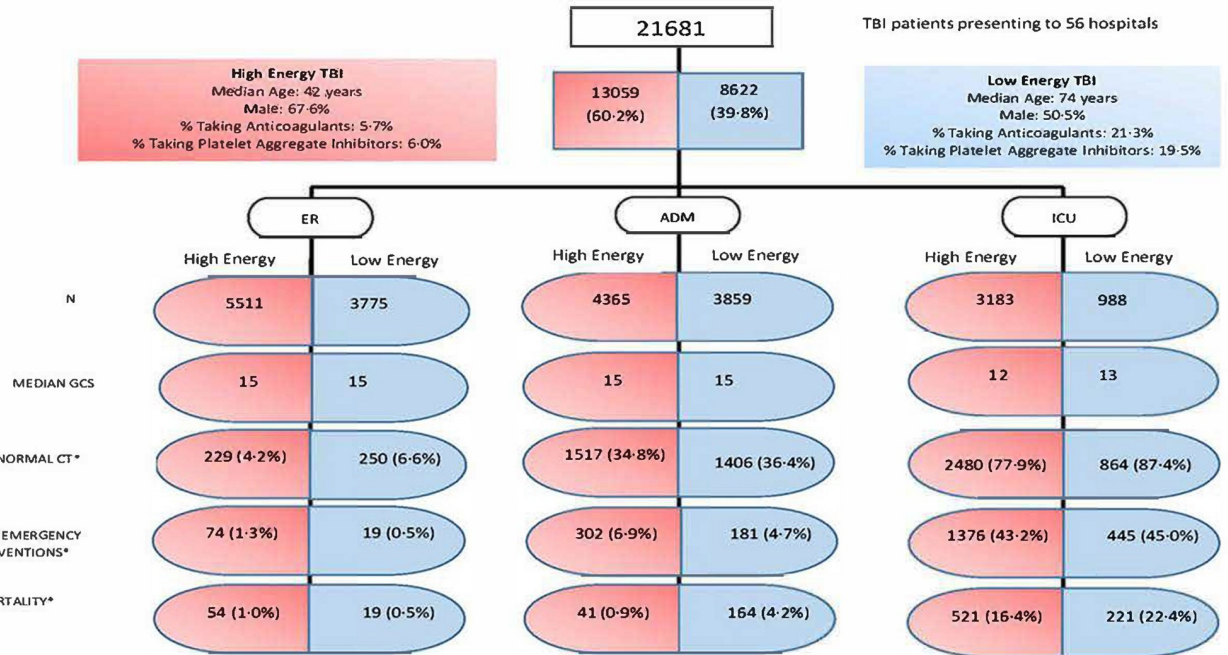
21681

TBI patients presenting to 56 hospitals

High Energy TBI
Median Age: 42 years
Male: 67·6%
% Taking Anticoagulants: 5·7%
% Taking Platelet Aggregate Inhibitors: 6·0%

13059 (60·2%)

8622 (39·8%)

Low Energy TBI
Median Age: 74 years
Male: 50·5%
% Taking Anticoagulants: 21·3%
% Taking Platelet Aggregate Inhibitors: 19·5%

ER

ADM

ICU

| | High Energy | Low Energy | High Energy | Low Energy | High Energy | Low Energy |
|---|---|---|---|---|---|---|
| N | 5511 | 3775 | 4365 | 3859 | 3183 | 988 |
| MEDIAN GCS | 15 | 15 | 15 | 15 | 12 | 13 |
| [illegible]NORMAL CT* | 229 (4·2%) | 250 (6·6%) | 1517 (34·8%) | 1406 (36·4%) | 2480 (77·9%) | 864 (87·4%) |
| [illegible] EMERGENCY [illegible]VENTIONS* | 74 (1·3%) | 19 (0·5%) | 302 (6·9%) | 181 (4·7%) | 1376 (43·2%) | 445 (45·0%) |
| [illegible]RTALITY* | 54 (1·0%) | 19 (0·5%) | 41 (0·9%) | 164 (4·2%) | 521 (16·4%) | 221 (22·4%) |